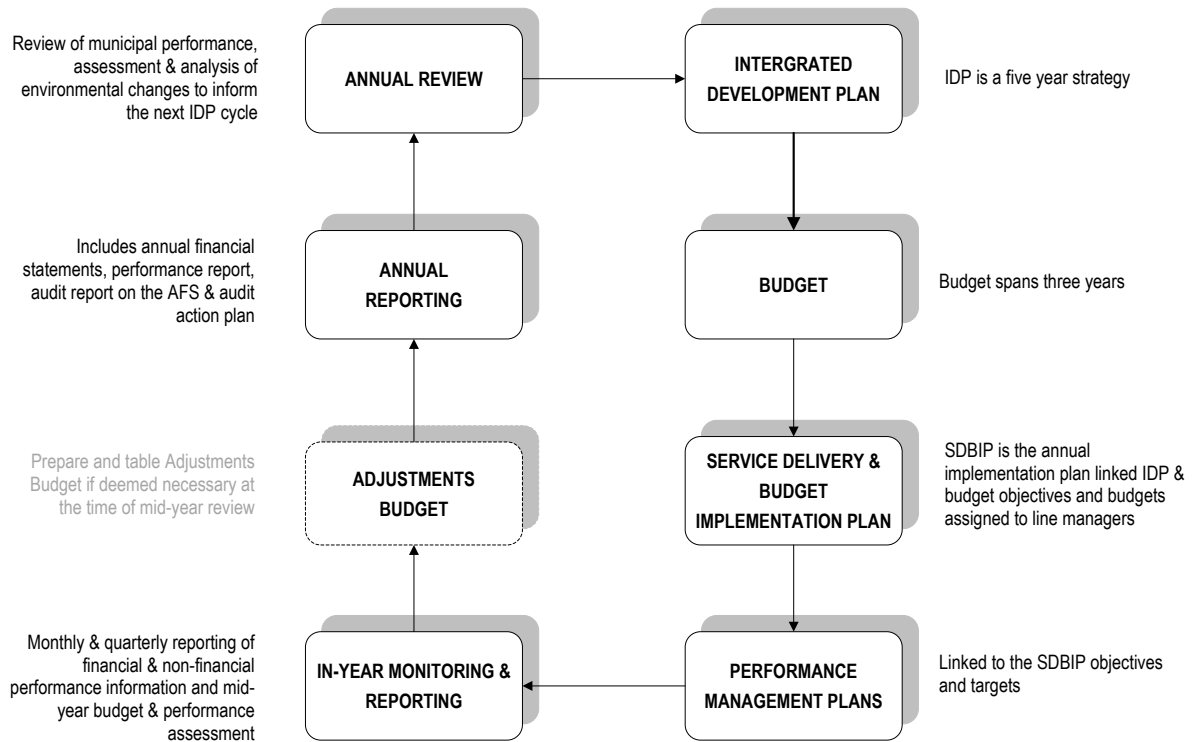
Review of municipal performance, assessment & analysis of environmental changes to inform the next IDP cycle

ANNUAL REVIEW

INTERGRATED DEVELOPMENT PLAN

IDP is a five year strategy

Includes annual financial statements, performance report, audit report on the AFS & audit action plan

ANNUAL REPORTING

BUDGET

Budget spans three years

Prepare and table Adjustments Budget if deemed necessary at the time of mid-year review

ADJUSTMENTS BUDGET

SERVICE DELIVERY & BUDGET IMPLEMENTATION PLAN

SDBIP is the annual implementation plan linked IDP & budget objectives and budgets assigned to line managers

Monthly & quarterly reporting of financial & non-financial performance information and mid-year budget & performance assessment

IN-YEAR MONITORING & REPORTING

PERFORMANCE MANAGEMENT PLANS

Linked to the SDBIP objectives and targets